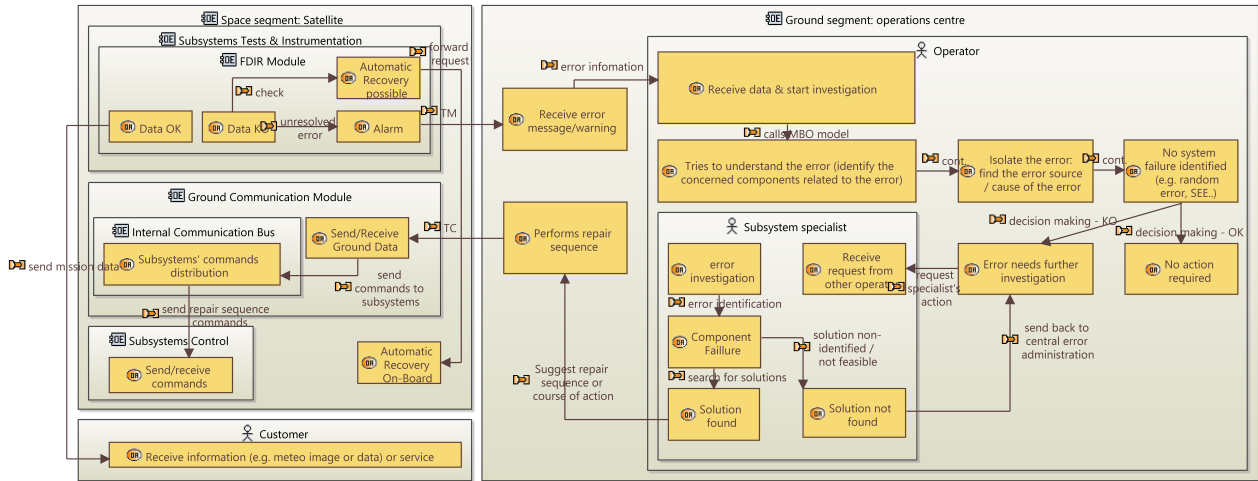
Space segment: Satellite

Subsystems Tests & Instrumentation

FDIR Module

Automatic Recovery possible

forward request

check

Data OK

Data KO

unresolved error

Alarm

TM

Ground Communication Module

Internal Communication Bus

Subsystems' commands distribution

Send/Receive Ground Data

TC

send commands to subsystems

send repair sequence commands

Subsystems Control

Send/receive commands

Automatic Recovery On-Board

send mission data

Customer

Receive information (e.g. meteo image or data) or service

Ground segment: operations centre

Operator

error infomation

Receive error message/warning

Receive data & start investigation

calls MBO model

Tries to understand the error (identify the concerned components related to the error)

cont.

Isolate the error: find the error source / cause of the error

cont.

No system failure identified (e.g. random error, SEE..)

decision making - KO

decision making - OK

Performs repair sequence

Subsystem specialist

error investigation

Receive request from other operator

request specialist's action

Error needs further investigation

No action required

error identification

Component Faillure

solution non-identified / not feasible

send back to central error administration

search for solutions

Suggest repair sequence or course of action

Solution found

Solution not found